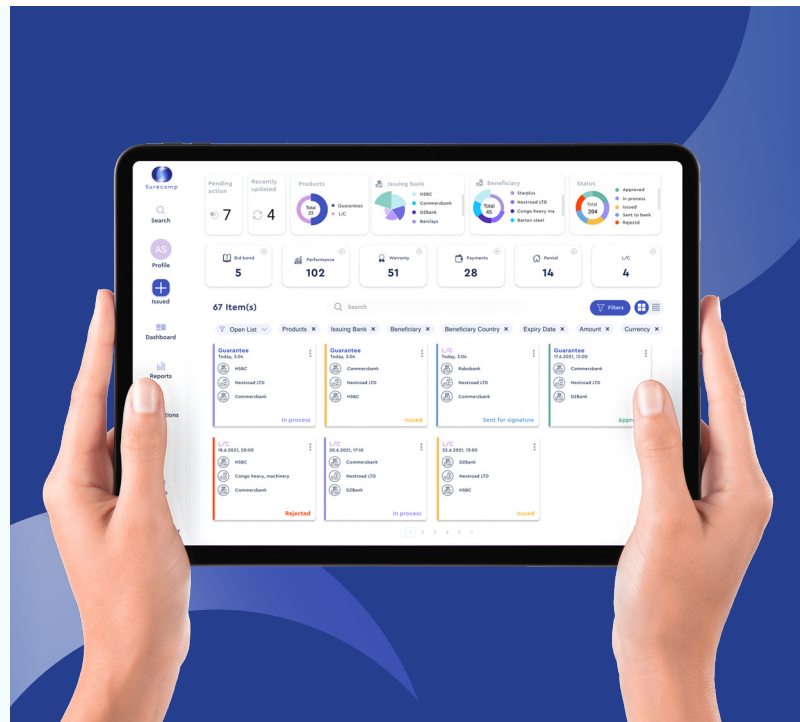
Surecomp

Search

AS
Profile

Issued

Dashboard

Reports

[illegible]tions

Pending action
7

Recently updated
4

Products
Total 22
Guarantees
L/C

Issuing bank
HSBC
Commerzbank
DZBank
Barclays

Beneficiary
Total 45
Starplus
Nextroad LTD
Congo heavy ma
Barton steel

Status
Total 204
Approved
In process
Issued
Sent to bank
Rejected

Bid bond
5

Performance
102

Warranty
51

Payments
28

Rental
14

L/C
4

67 Item(s)

Search

Filters

Open List
Products ×
Issuing Bank ×
Beneficiary ×
Beneficiary Country ×
Expiry Date ×
Amount ×
Currency ×

Guarantee
Today, 3:04
HSBC
Nextroad LTD
Commerzbank
In process

Guarantee
Today, 3:04
Commerzbank
Nextroad LTD
HSBC
Issued

L/C
Today, 3:04
Rabobank
Nextroad LTD
Commerzbank
Sent for signature

Guarantee
17.4.2021, 12:00
Commerzbank
Nextroad LTD
DZBank
Appr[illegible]

L/C
16.4.2021, 20:00
HSBC
Congo heavy, machinery
Commerzbank
Rejected

L/C
20.6.2021, 17:16
Commerzbank
Nextroad LTD
DZBank
In process

L/C
22.6.2021, 12:00
DZBank
Nextroad LTD
HSBC
Issued

1 2 3 4 5